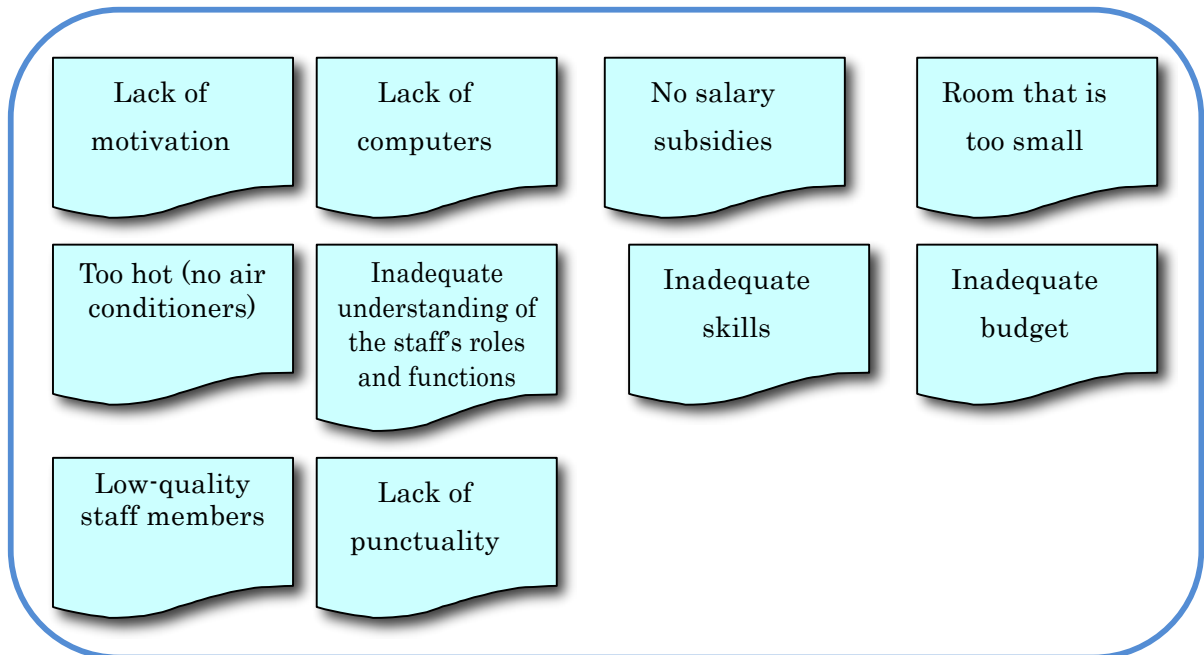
Lack of motivation

Lack of computers

No salary subsidies

Room that is too small

Too hot (no air conditioners)

Inadequate understanding of the staff's roles and functions

Inadequate skills

Inadequate budget

Low-quality staff members

Lack of punctuality